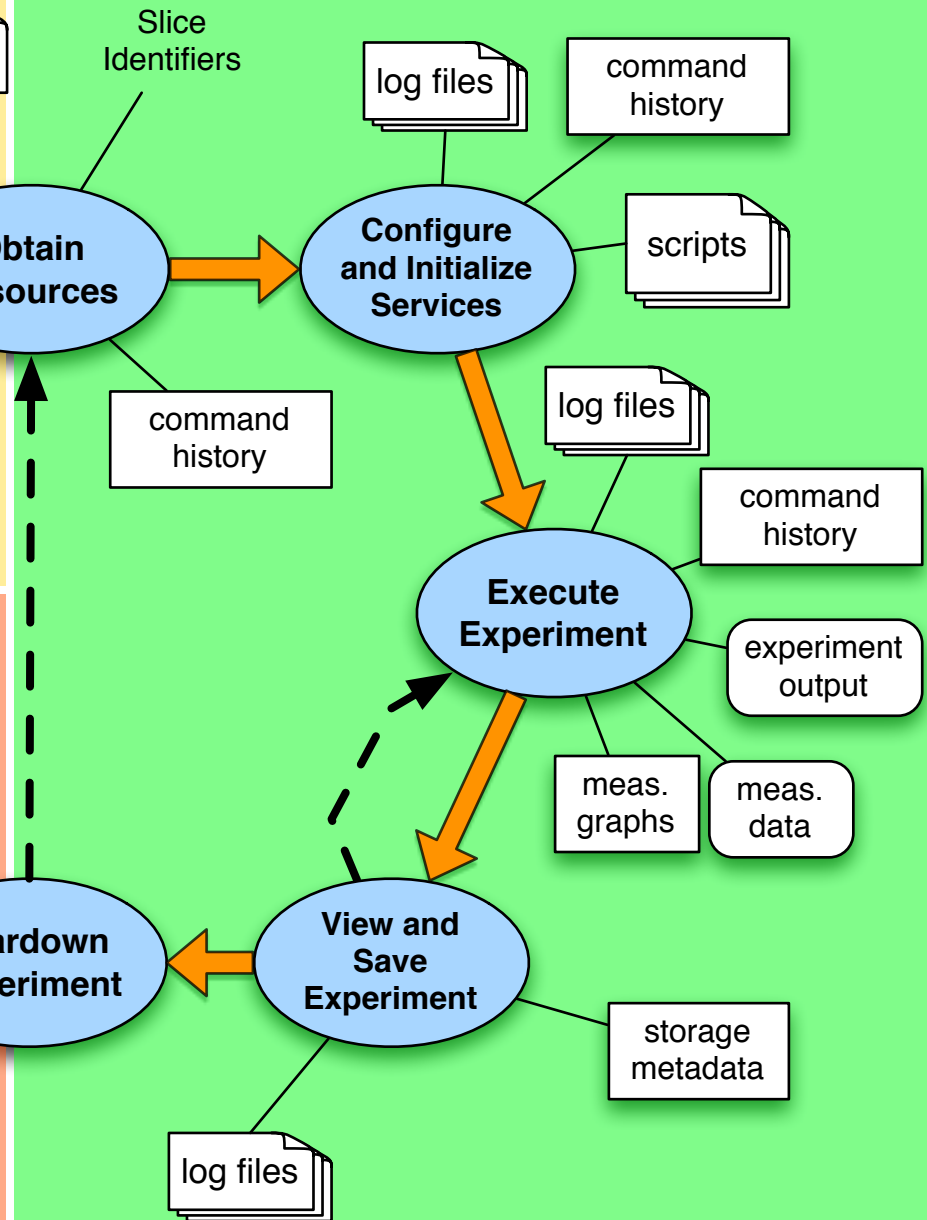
Slice Identifiers

log files

command history

btain sources

Configure and Initialize Services

scripts

command history

log files

command history

Execute Experiment

experiment output

meas. graphs

meas. data

rdown eriment

View and Save Experiment

storage metadata

log files